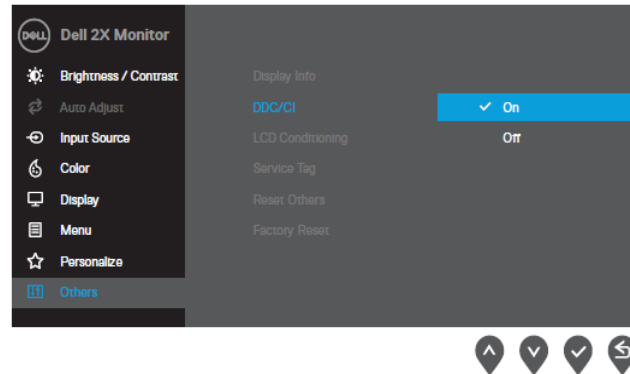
DELL Dell 2X Monitor

Brightness / Contrast

Auto Adjust

Input Source

Color

Display

Menu

Personalize

Others

Display Info

DDC/CI

LCD Conditioning

Service Tag

Reset Others

Factory Reset

On

Off